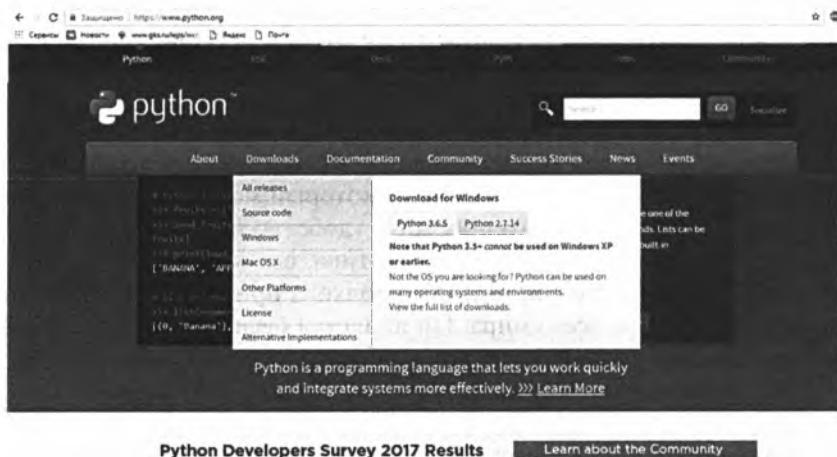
Защищено | https://www.python.org

Сервисы Новости www.gks.ru/wps/wcm Яндекс Почта

Python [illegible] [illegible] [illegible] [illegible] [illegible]

python™

Search GO Socialize

About Downloads Documentation Community Success Stories News Events

All releases
Source code
Windows
Mac OS X
Other Platforms
License
Alternative Implementations

Download for Windows

Python 3.6.5 Python 2.7.14

Note that Python 3.5+ cannot be used on Windows XP or earlier.

Not the OS you are looking for? Python can be used on many operating systems and environments.

View the full list of downloads.

['BANANA', 'APP

[(0, 'Banana'),

e one of the
ds. Lists can be
uilt-in

Python is a programming language that lets you work quickly and integrate systems more effectively. >>> Learn More

Python Developers Survey 2017 Results

Learn about the Community